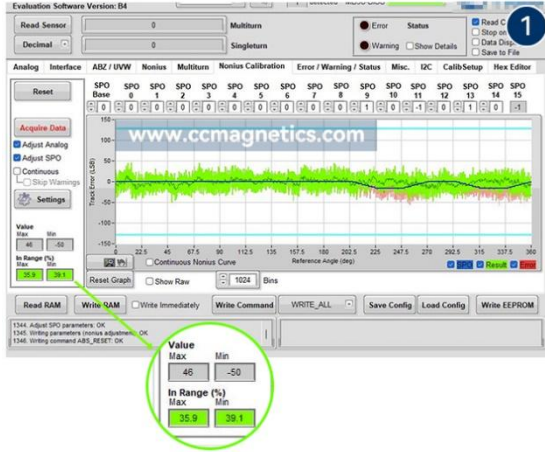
Evaluation Software Version: B4

1

Read Sensor | 0 | Multiturn
Decimal | 0 | Singleturn

Error | Status
Warning | Show Details

Read C
Stop on
Data Disp
Save to File

Analog | Interface | ABZ / UVW | Nonius | Multiturn | Nonius Calibration | Error / Warning / Status | Misc. | I2C | CalibSetup | Hex Editor

Reset

| SPO Base | SPO 0 | SPO 1 | SPO 2 | SPO 3 | SPO 4 | SPO 5 | SPO 6 | SPO 7 | SPO 8 | SPO 9 | SPO 10 | SPO 11 | SPO 12 | SPO 13 | SPO 14 | SPO 15 |
|---|---|---|---|---|---|---|---|---|---|---|---|---|---|---|---|---|
| 0 | 0 | 0 | 0 | 0 | 0 | 0 | 0 | 0 | 0 | 1 | 0 | -1 | 0 | 1 | 0 | -1 |

Acquire Data
Adjust Analog
Adjust SPO
Continuous
Skip Warnings
Settings

www.ccmagnetics.com

Track Error (LSB)

0 22.5 45 67.5 90 112.5 135 157.5 180 202.5 225 247.5 270 292.5 315 337.5 360
Reference Angle (deg)

SPO Result Error

Value
Max Min
46 -50
In Range (%)
Max Min
35.9 39.1

Continuous Nonius Curve
Reset Graph | Show Raw | 1024 | Bins

Read RAM | Write RAM | Write Immediately | Write Command | WRITE_ALL | Save Config | Load Config | Write EEPROM

1344. Adjust SPO parameters: OK
1345. Write parameters (nonius adjustment): OK
1346. Writing command ABS_RESET: OK

Value
Max Min
46 -50
In Range (%)
Max Min
35.9 39.1